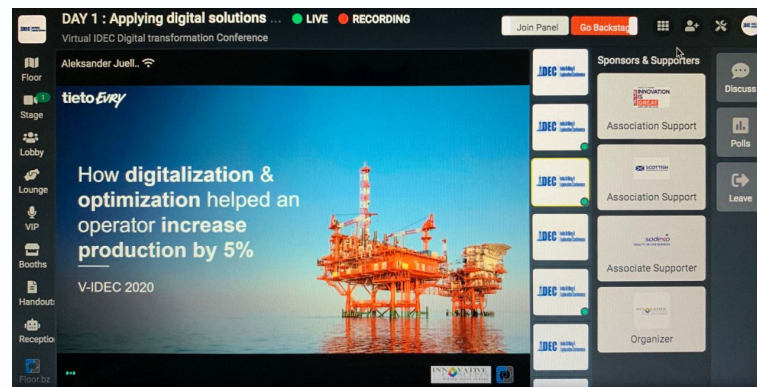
DAY 1 : Applying digital solutions ... LIVE RECORDING
Virtual IDEC Digital transformation Conference

Join Panel
Go Backstage

Floor
Stage
Lobby
Lounge
VIP
Booths
Handouts
Reception
Floor.bz

Aleksander Juell..

tietoEVRY

How digitalization & optimization helped an operator increase production by 5%

V-IDEC 2020

INNOVATIVE

IDEC
IDEC
IDEC
IDEC
IDEC
IDEC

Sponsors & Supporters
INNOVATION IS GREAT
Association Support
SCOTTISH
Association Support
sodexo
Associate Supporter
Organizer

Discuss
Polls
Leave